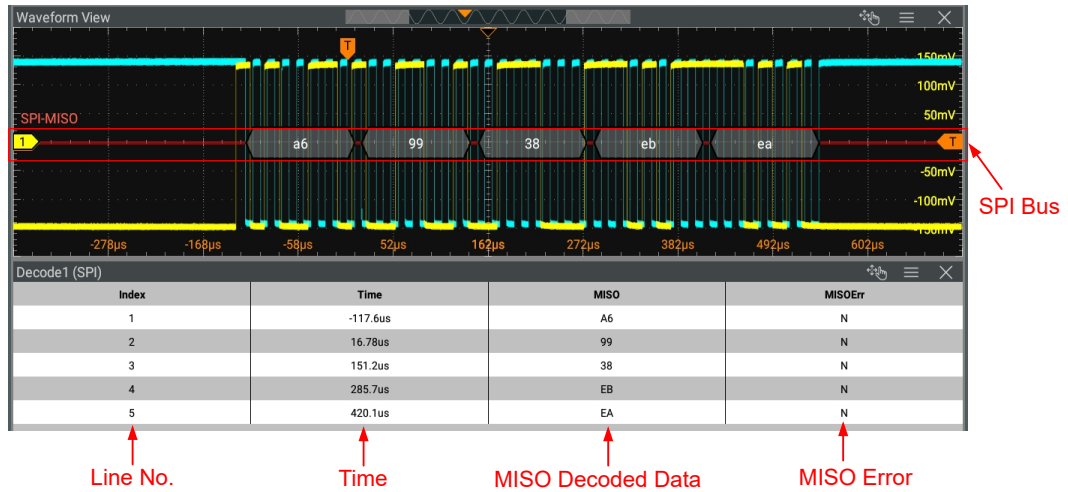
Waveform View

T

150mV
100mV
50mV
SPI-MISO
1
a6
99
38
eb
ea
T
-50mV
-100mV
-150mV
-278µs
-168µs
-58µs
52µs
162µs
272µs
382µs
492µs
602µs

SPI Bus

Decode1 (SPI)

| Index | Time | MISO | MISOErr |
|---|---|---|---|
| 1 | -117.6us | A6 | N |
| 2 | 16.78us | 99 | N |
| 3 | 151.2us | 38 | N |
| 4 | 285.7us | EB | N |
| 5 | 420.1us | EA | N |

Line No.
Time
MISO Decoded Data
MISO Error